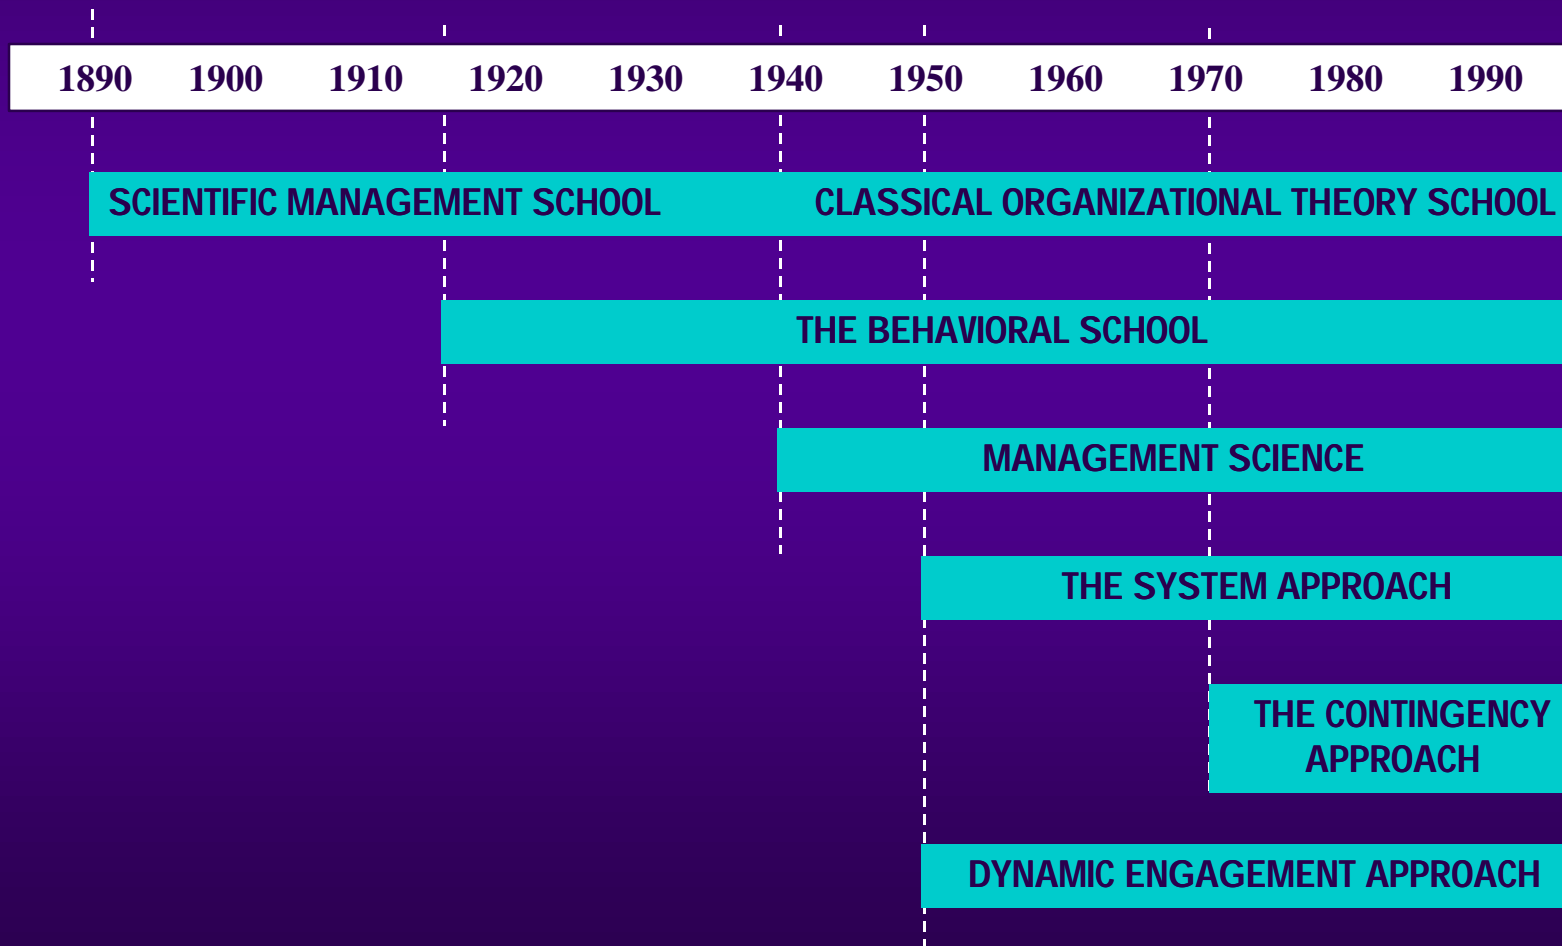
1890 1900 1910 1920 1930 1940 1950 1960 1970 1980 1990

SCIENTIFIC MANAGEMENT SCHOOL

CLASSICAL ORGANIZATIONAL THEORY SCHOOL

THE BEHAVIORAL SCHOOL

MANAGEMENT SCIENCE

THE SYSTEM APPROACH

THE CONTINGENCY APPROACH

DYNAMIC ENGAGEMENT APPROACH